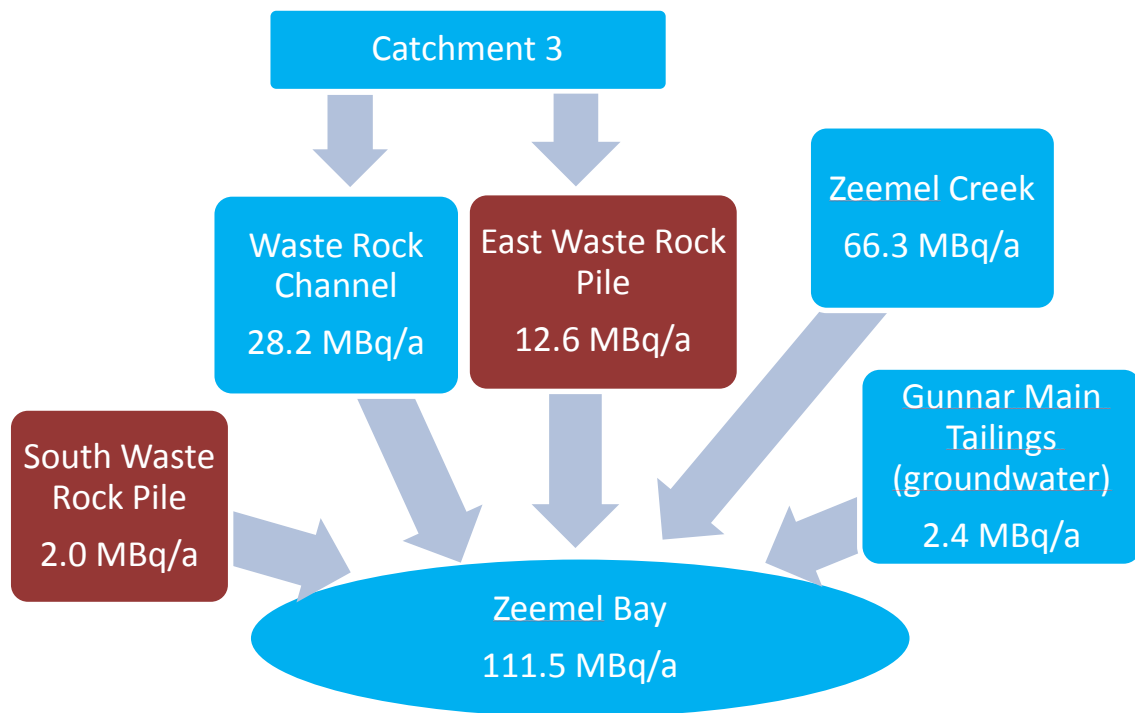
Catchment 3

Waste Rock Channel
28.2 MBq/a

East Waste Rock Pile
12.6 MBq/a

Zeemel Creek
66.3 MBq/a

Gunnar Main Tailings (groundwater)
2.4 MBq/a

South Waste Rock Pile
2.0 MBq/a

Zeemel Bay
111.5 MBq/a